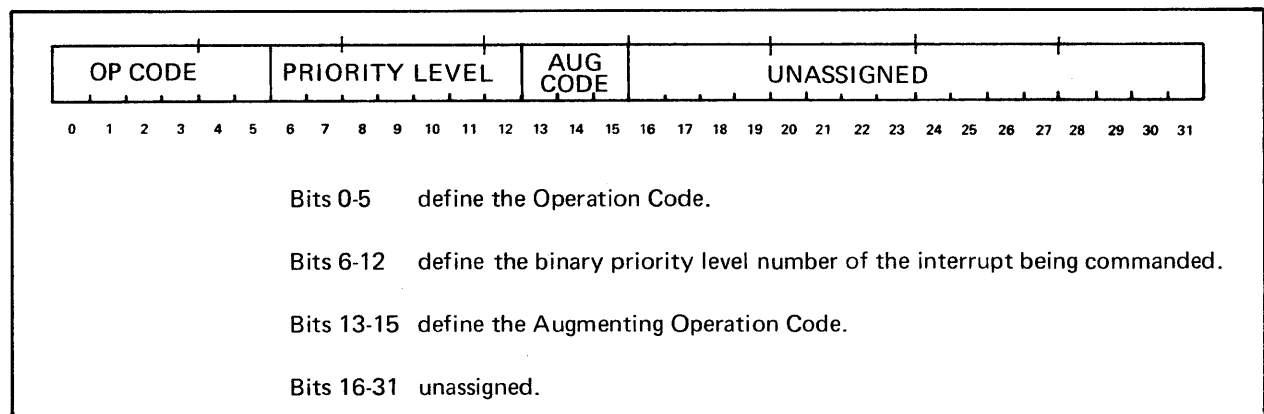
| OP CODE | PRIORITY LEVEL | AUG CODE | UNASSIGNED |
|---|---|---|---|

0 1 2 3 4 5 6 7 8 9 10 11 12 13 14 15 16 17 18 19 20 21 22 23 24 25 26 27 28 29 30 31

Bits 0-5 define the Operation Code.

Bits 6-12 define the binary priority level number of the interrupt being commanded.

Bits 13-15 define the Augmenting Operation Code.

Bits 16-31 unassigned.